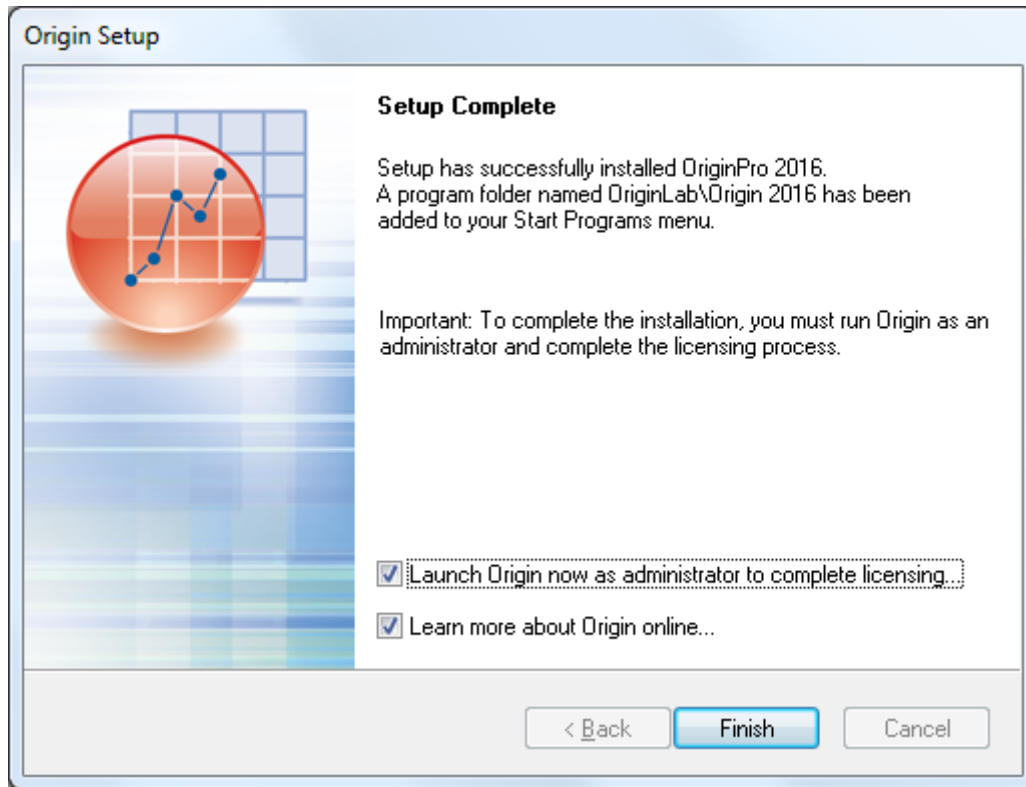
Origin Setup

Setup Complete

Setup has successfully installed OriginPro 2016.
A program folder named OriginLab\Origin 2016 has been added to your Start Programs menu.

Important: To complete the installation, you must run Origin as an administrator and complete the licensing process.

Launch Origin now as administrator to complete licensing...

Learn more about Origin online...

< Back
Finish
Cancel